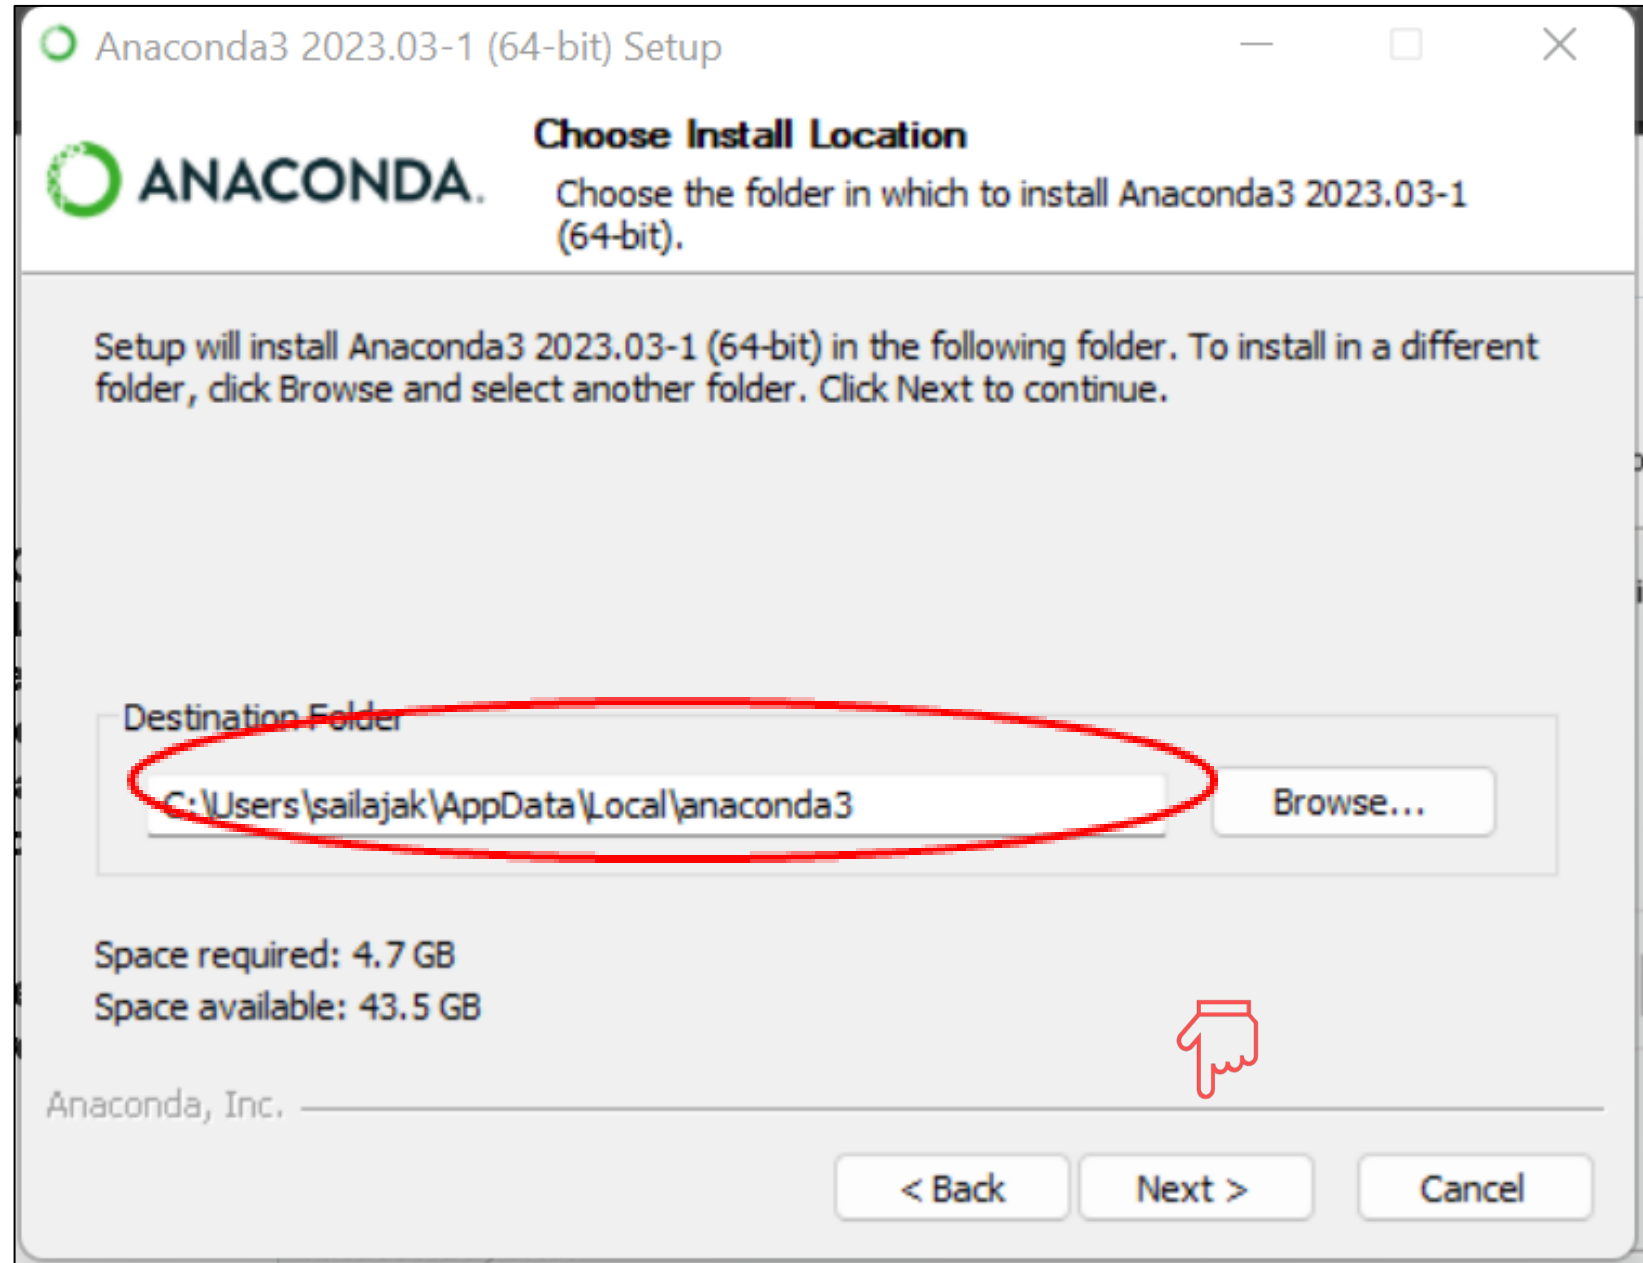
Anaconda3 2023.03-1 (64-bit) Setup

ANACONDA.

Choose Install Location

Choose the folder in which to install Anaconda3 2023.03-1 (64-bit).

Setup will install Anaconda3 2023.03-1 (64-bit) in the following folder. To install in a different folder, click Browse and select another folder. Click Next to continue.

Destination Folder

C:\Users\sailajak\AppData\Local\anaconda3

Browse...

Space required: 4.7 GB
Space available: 43.5 GB

Anaconda, Inc.

< Back

Next >

Cancel